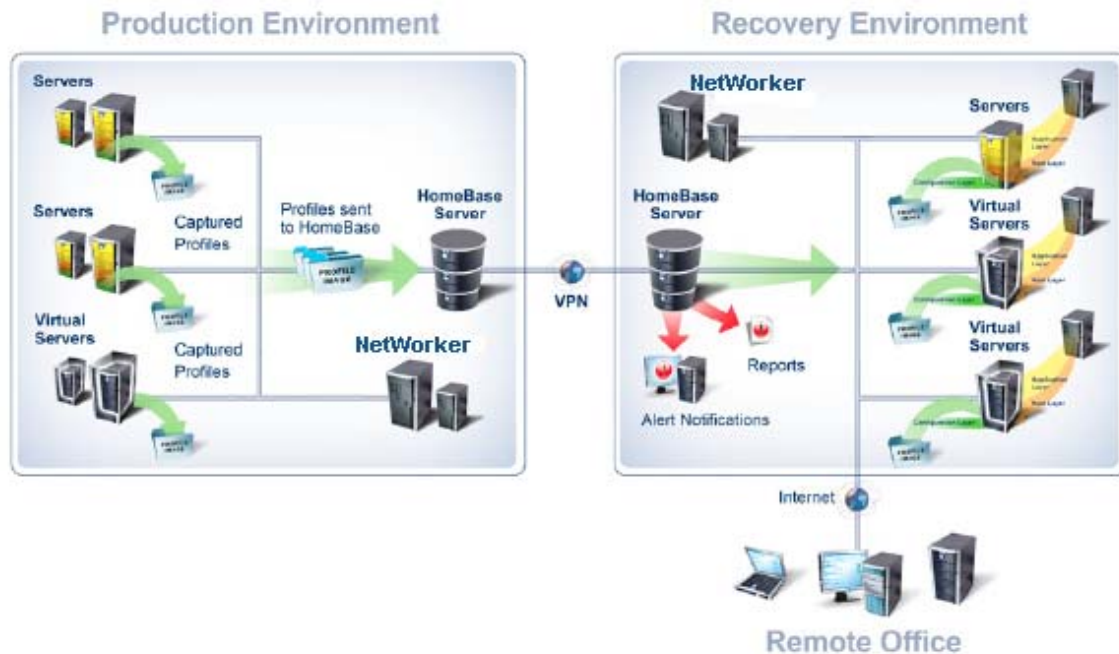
Production Environment

Servers

Servers

Captured Profiles

Virtual Servers

Captured Profiles

Profiles sent to HomeBase

HomeBase Server

NetWorker

VPN

Recovery Environment

NetWorker

HomeBase Server

Reports

Alert Notifications

Servers

Virtual Servers

Virtual Servers

Internet

Remote Office